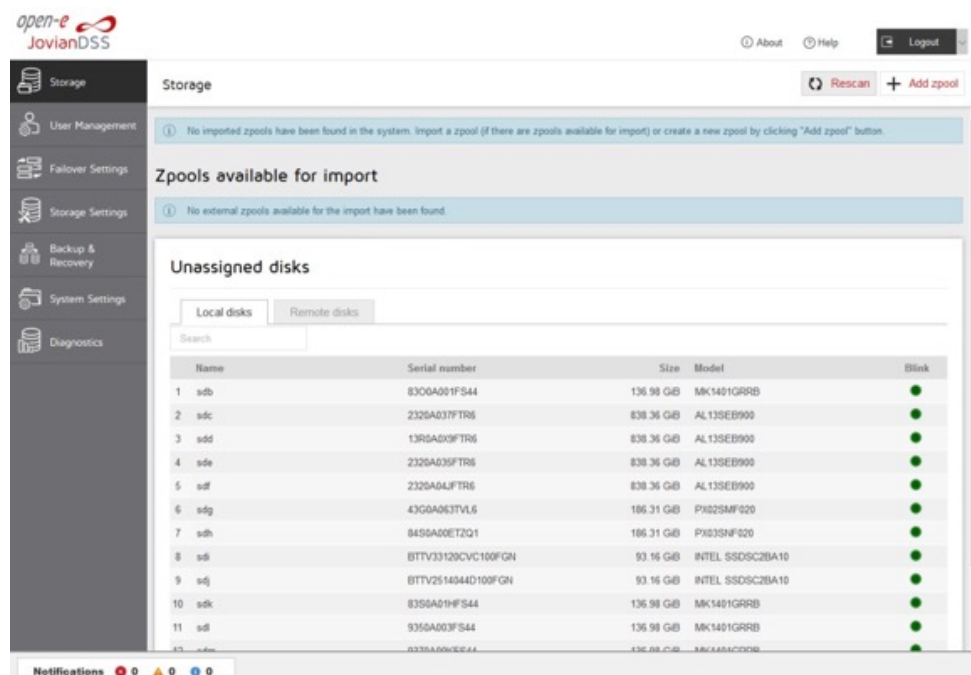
open-e JovianDSS

ⓘ About ⓘ Help Logout

Storage
User Management
Failover Settings
Storage Settings
Backup & Recovery
System Settings
Diagnostics

Storage

Rescan + Add zpool

ⓘ No imported zpools have been found in the system. Import a zpool (if there are zpools available for import) or create a new zpool by clicking "Add zpool" button.

Zpools available for import

ⓘ No external zpools available for the import have been found.

Unassigned disks

Local disks Remote disks

Search

| | Name | Serial number | Size | Model | Blink |
|---|---|---|---|---|---|
| 1 | sdb | 83O0A001FS44 | 136.98 GiB | MK1401GRRB | ● |
| 2 | sdc | 2320A037FTR6 | 838.36 GiB | AL13SEB900 | ● |
| 3 | sdd | 13R0A0X9FTR6 | 838.36 GiB | AL13SEB900 | ● |
| 4 | sde | 2320A035FTR6 | 838.36 GiB | AL13SEB900 | ● |
| 5 | sdf | 2320A04JFTR6 | 838.36 GiB | AL13SEB900 | ● |
| 6 | sdg | 43G0A063TVL6 | 186.31 GiB | PX02SMF020 | ● |
| 7 | sdh | 84S0A00ETZQ1 | 186.31 GiB | PX03SNF020 | ● |
| 8 | sdi | BTTV33120CVC100FGN | 93.16 GiB | INTEL SSDSC2BA10 | ● |
| 9 | sdj | BTTV2514044D100FGN | 93.16 GiB | INTEL SSDSC2BA10 | ● |
| 10 | sdk | 83S0A01HFS44 | 136.98 GiB | MK1401GRRB | ● |
| 11 | sdl | 9350A003FS44 | 136.98 GiB | MK1401GRRB | ● |
| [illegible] | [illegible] | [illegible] | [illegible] | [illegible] | ● |

Notifications 0 0 0